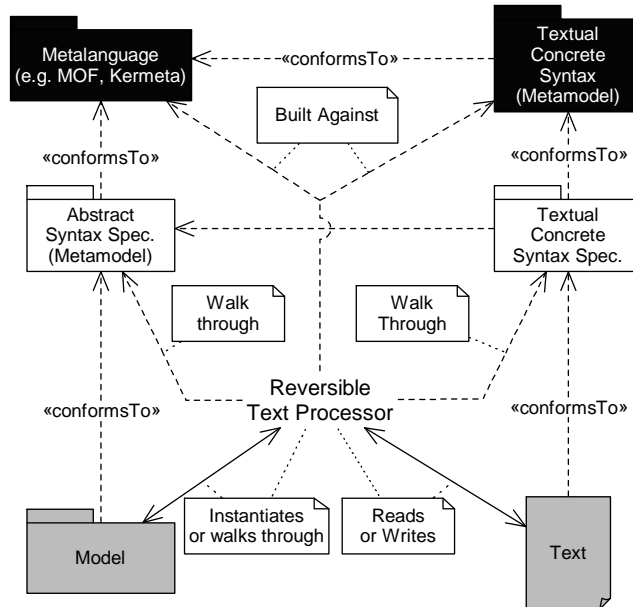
Metalanguage (e.g. MOF, Kermeta)

«conformsTo»

Textual Concrete Syntax (Metamodel)

Built Against

«conformsTo»

«conformsTo»

Abstract Syntax Spec. (Metamodel)

Textual Concrete Syntax Spec.

Walk through

Walk Through

Reversible Text Processor

«conformsTo»

«conformsTo»

Instantiates or walks through

Reads or Writes

Model

Text